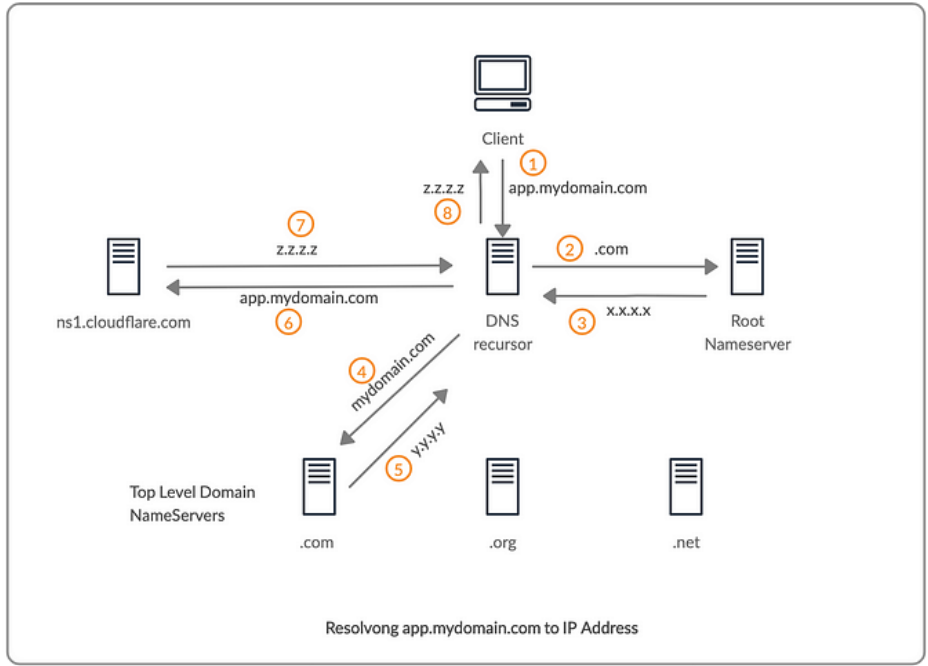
Client

1 app.mydomain.com

z.z.z.z 8

7 z.z.z.z

app.mydomain.com 6

ns1.cloudflare.com

2 .com

x.x.x.x 3

DNS recursor

Root Nameserver

4 mydomain.com

5 y.y.y.y

Top Level Domain NameServers

.com

.org

.net

Resolvong app.mydomain.com to IP Address